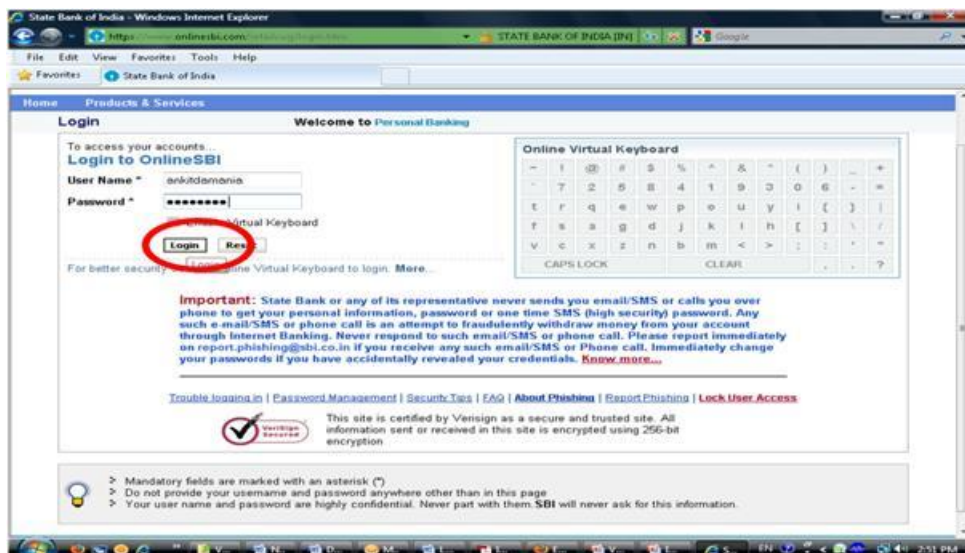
State Bank of India - Windows Internet Explorer

https://www.onlinesbi.com/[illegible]

STATE BANK OF INDIA [IN]

Google

File Edit View Favorites Tools Help

Favorites State Bank of India

Home Products & Services

Login

Welcome to Personal Banking

To access your accounts...
Login to OnlineSBI

User Name * ankitdamania

Password * •••••••••

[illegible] Virtual Keyboard

Login Reset

Login

For better security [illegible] Virtual Keyboard to login. More...

Online Virtual Keyboard

| ~ | ! | @ | # | $ | % | ^ | & | * | ( | ) | _ | + |
|---|---|---|---|---|---|---|---|---|---|---|---|---|
| ` | 7 | 2 | 5 | 8 | 4 | 1 | 9 | 3 | 0 | 6 | - | = |
| t | r | q | e | w | p | o | u | y | i | { | } | \| |
| f | s | a | g | d | j | k | l | h | [ | ] | \ | / |
| v | c | x | z | n | b | m | < | > | ; | : | ' | " |
| CAPS LOCK | | | | | | CLEAR | | | | , | . | ? |

Important: State Bank or any of its representative never sends you email/SMS or calls you over phone to get your personal information, password or one time SMS (high security) password. Any such e-mail/SMS or phone call is an attempt to fraudulently withdraw money from your account through Internet Banking. Never respond to such email/SMS or phone call. Please report immediately on report.phishing@sbi.co.in if you receive any such email/SMS or Phone call. Immediately change your passwords if you have accidentally revealed your credentials. Know more...

Trouble logging in | Password Management | Security Tips | FAQ | About Phishing | Report Phishing | Lock User Access

VeriSign Secured

This site is certified by Verisign as a secure and trusted site. All information sent or received in this site is encrypted using 256-bit encryption

> Mandatory fields are marked with an asterisk (*)
> Do not provide your username and password anywhere other than in this page
> Your user name and password are highly confidential. Never part with them. SBI will never ask for this information.

EN 2:51 PM